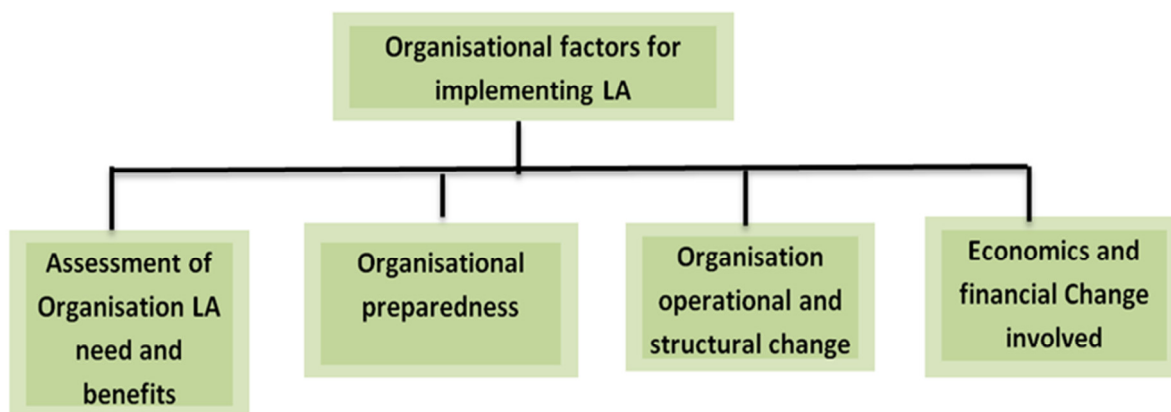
Organisational factors for implementing LA

Assessment of Organisation LA need and benefits

Organisational preparedness

Organisation operational and structural change

Economics and financial Change involved